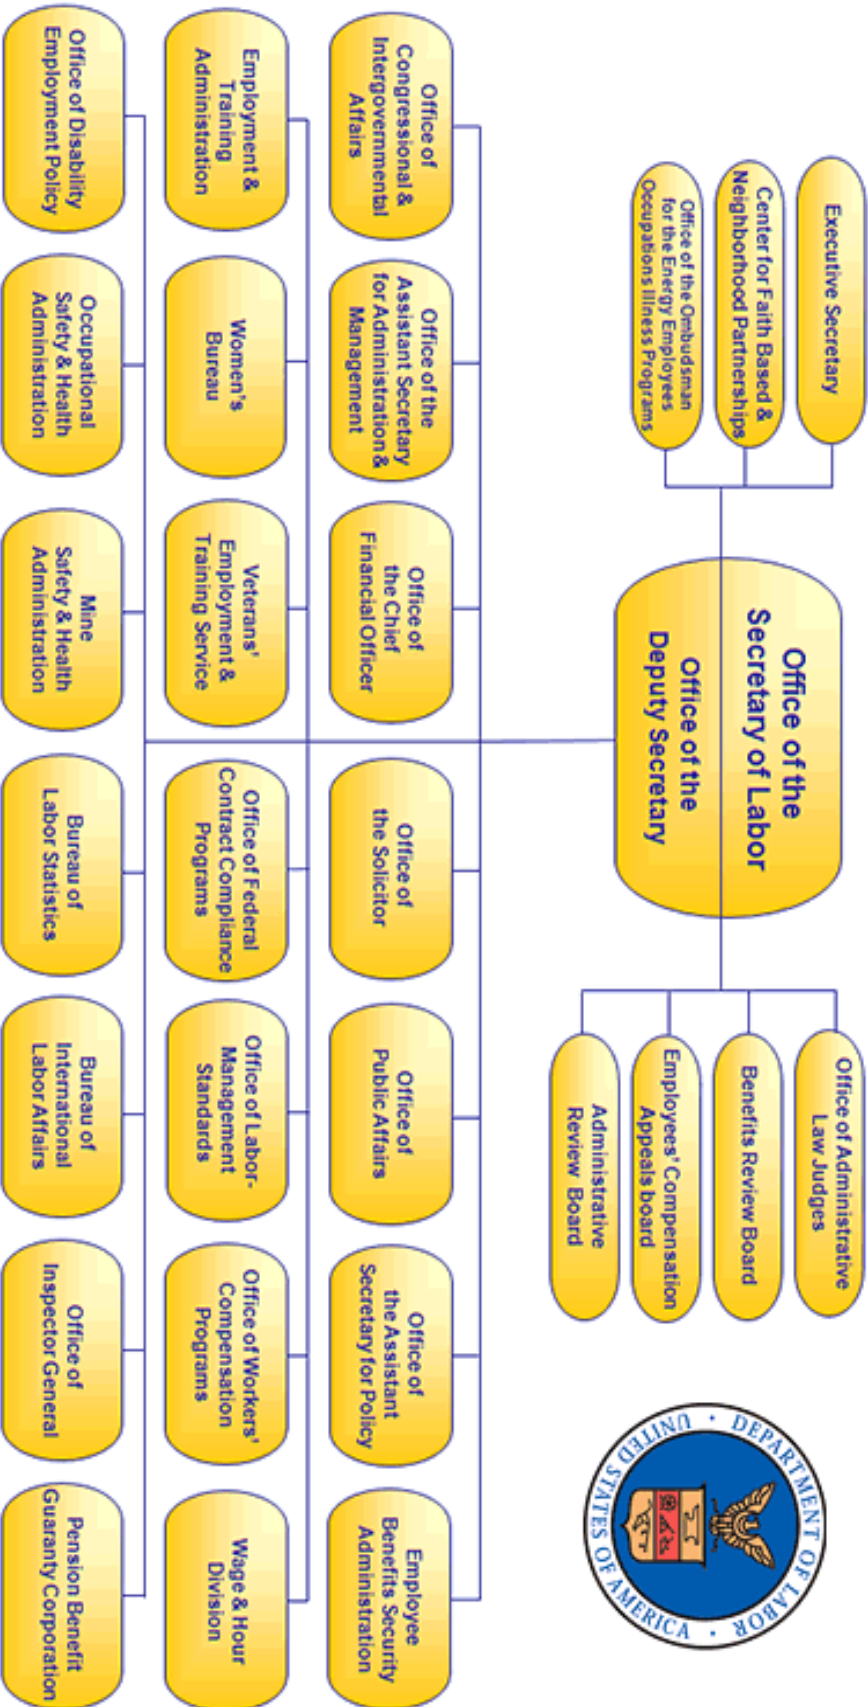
Office of the Secretary of Labor

Office of the Deputy Secretary

Executive Secretary

Center for Faith Based & Neighborhood Partnerships

Office of the Ombudsman for the Energy Employees Occupations Illness Programs

Office of Administrative Law Judges

Benefits Review Board

Employees' Compensation Appeals board

Administrative Review Board

Office of Congressional & Intergovernmental Affairs

Office of the Assistant Secretary for Administration & Management

Office of the Chief Financial Officer

Office of the Solicitor

Office of Public Affairs

Office of the Assistant Secretary for Policy

Employee Benefits Security Administration

Employment & Training Administration

Women's Bureau

Veterans' Employment & Training Service

Office of Federal Contract Compliance Programs

Office of Labor-Management Standards

Office of Workers' Compensation Programs

Wage & Hour Division

Office of Disability Employment Policy

Occupational Safety & Health Administration

Mine Safety & Health Administration

Bureau of Labor Statistics

Bureau of International Labor Affairs

Office of Inspector General

Pension Benefit Guaranty Corporation

DEPARTMENT OF LABOR • UNITED STATES OF AMERICA •